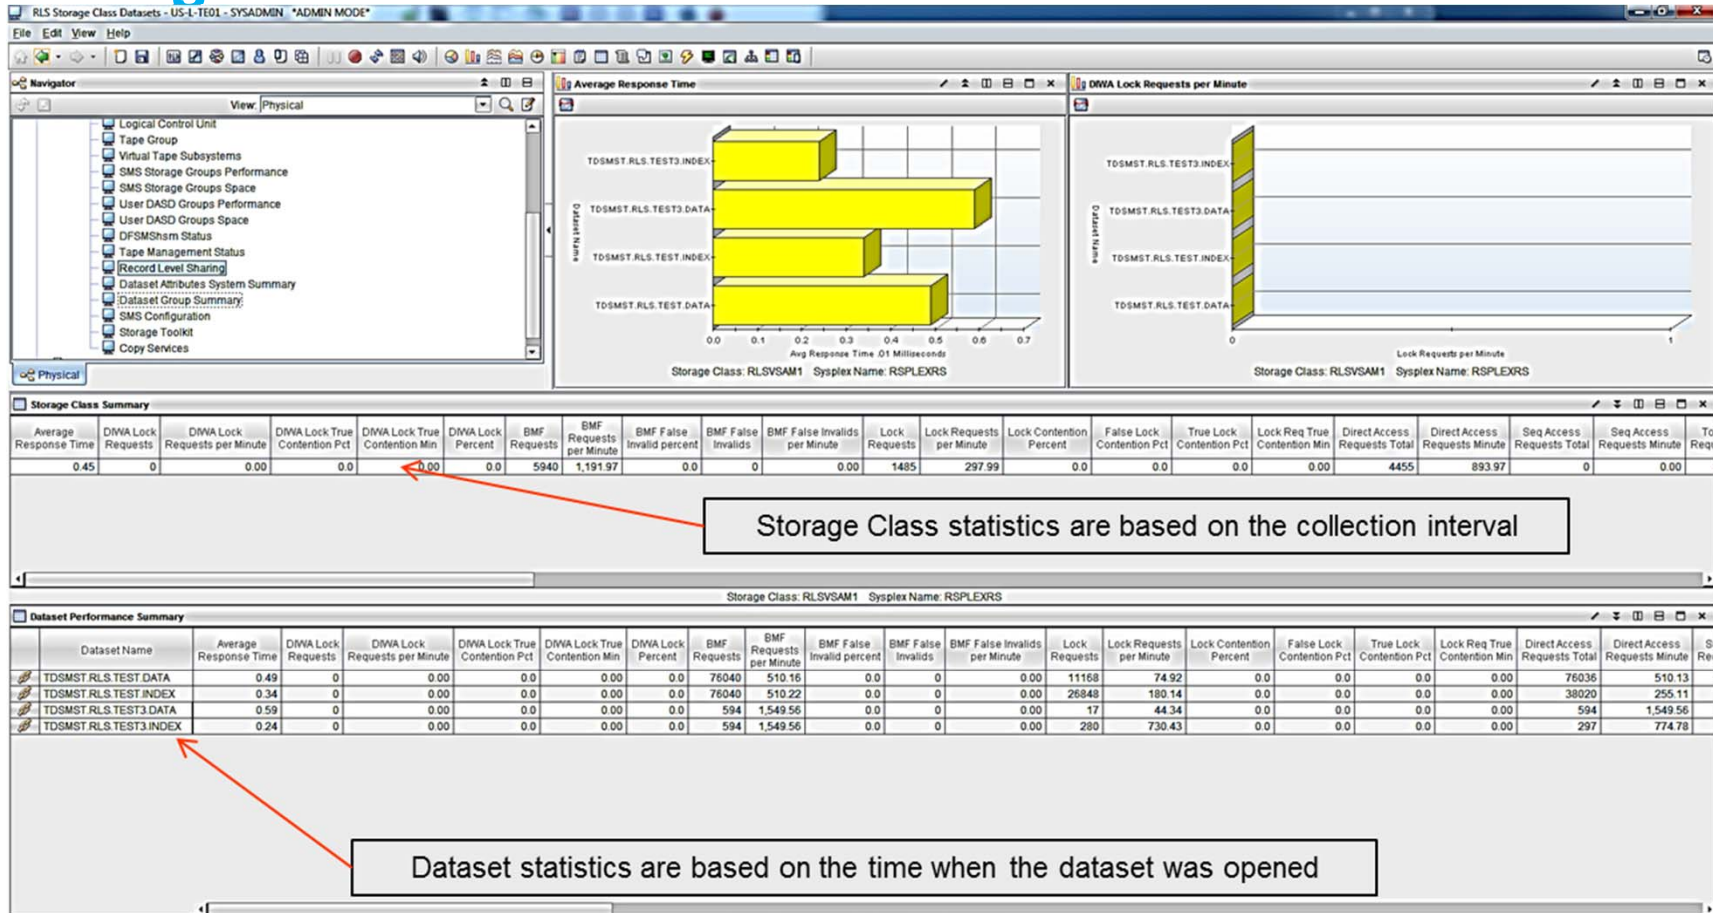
RLS Storage Class Datasets - US-L-TE01 - SYSADMIN *ADMIN MODE*

File Edit View Help

Navigator

View: Physical

Logical Control Unit
Tape Group
Virtual Tape Subsystems
SMS Storage Groups Performance
SMS Storage Groups Space
User DASD Groups Performance
User DASD Groups Space
DFSMShsm Status
Tape Management Status
Record Level Sharing
Dataset Attributes System Summary
Dataset Group Summary
SMS Configuration
Storage Toolkit
Copy Services

Physical

Average Response Time

TDSMST.RLS.TEST3.INDEX
TDSMST.RLS.TEST3.DATA
TDSMST.RLS.TEST.INDEX
TDSMST.RLS.TEST.DATA
Dataset Name
0.0 0.1 0.2 0.3 0.4 0.5 0.6 0.7
Avg Response Time .01 Milliseconds
Storage Class: RLSVSAM1 Sysplex Name: RSPLEXRS

DIWA Lock Requests per Minute

TDSMST.RLS.TEST3.INDEX
TDSMST.RLS.TEST3.DATA
TDSMST.RLS.TEST.INDEX
TDSMST.RLS.TEST.DATA
Dataset Name
0 1
Lock Requests per Minute
Storage Class: RLSVSAM1 Sysplex Name: RSPLEXRS

Storage Class Summary

| Average Response Time | DIWA Lock Requests | DIWA Lock Requests per Minute | DIWA Lock True Contention Pct | DIWA Lock True Contention Min | DIWA Lock Percent | BMF Requests | BMF Requests per Minute | BMF False Invalid percent | BMF False Invalids | BMF False Invalids per Minute | Lock Requests | Lock Requests per Minute | Lock Contention Percent | False Lock Contention Pct | True Lock Contention Pct | Lock Req True Contention Min | Direct Access Requests Total | Direct Access Requests Minute | Seq Access Requests Total | Seq Access Requests Minute | To Req |
|---|---|---|---|---|---|---|---|---|---|---|---|---|---|---|---|---|---|---|---|---|---|
| 0.45 | 0 | 0.00 | 0.0 | 0.00 | 0.0 | 5940 | 1,191.97 | 0.0 | 0 | 0.00 | 1485 | 297.99 | 0.0 | 0.0 | 0.0 | 0.00 | 4455 | 893.97 | 0 | 0.00 | |

Storage Class statistics are based on the collection interval

Storage Class: RLSVSAM1 Sysplex Name: RSPLEXRS

Dataset Performance Summary

| Dataset Name | Average Response Time | DIWA Lock Requests | DIWA Lock Requests per Minute | DIWA Lock True Contention Pct | DIWA Lock True Contention Min | DIWA Lock Percent | BMF Requests | BMF Requests per Minute | BMF False Invalid percent | BMF False Invalids | BMF False Invalids per Minute | Lock Requests | Lock Requests per Minute | Lock Contention Percent | False Lock Contention Pct | True Lock Contention Pct | Lock Req True Contention Min | Direct Access Requests Total | Direct Access Requests Minute | S Re |
|---|---|---|---|---|---|---|---|---|---|---|---|---|---|---|---|---|---|---|---|---|
| TDSMST.RLS.TEST.DATA | 0.49 | 0 | 0.00 | 0.0 | 0.00 | 0.0 | 76040 | 510.16 | 0.0 | 0 | 0.00 | 11168 | 74.92 | 0.0 | 0.0 | 0.0 | 0.00 | 76036 | 510.13 | |
| TDSMST.RLS.TEST.INDEX | 0.34 | 0 | 0.00 | 0.0 | 0.00 | 0.0 | 76040 | 510.22 | 0.0 | 0 | 0.00 | 26848 | 180.14 | 0.0 | 0.0 | 0.0 | 0.00 | 38020 | 255.11 | |
| TDSMST.RLS.TEST3.DATA | 0.59 | 0 | 0.00 | 0.0 | 0.00 | 0.0 | 594 | 1,549.56 | 0.0 | 0 | 0.00 | 17 | 44.34 | 0.0 | 0.0 | 0.0 | 0.00 | 594 | 1,549.56 | |
| TDSMST.RLS.TEST3.INDEX | 0.24 | 0 | 0.00 | 0.0 | 0.00 | 0.0 | 594 | 1,549.56 | 0.0 | 0 | 0.00 | 280 | 730.43 | 0.0 | 0.0 | 0.0 | 0.00 | 297 | 774.78 | |

Dataset statistics are based on the time when the dataset was opened